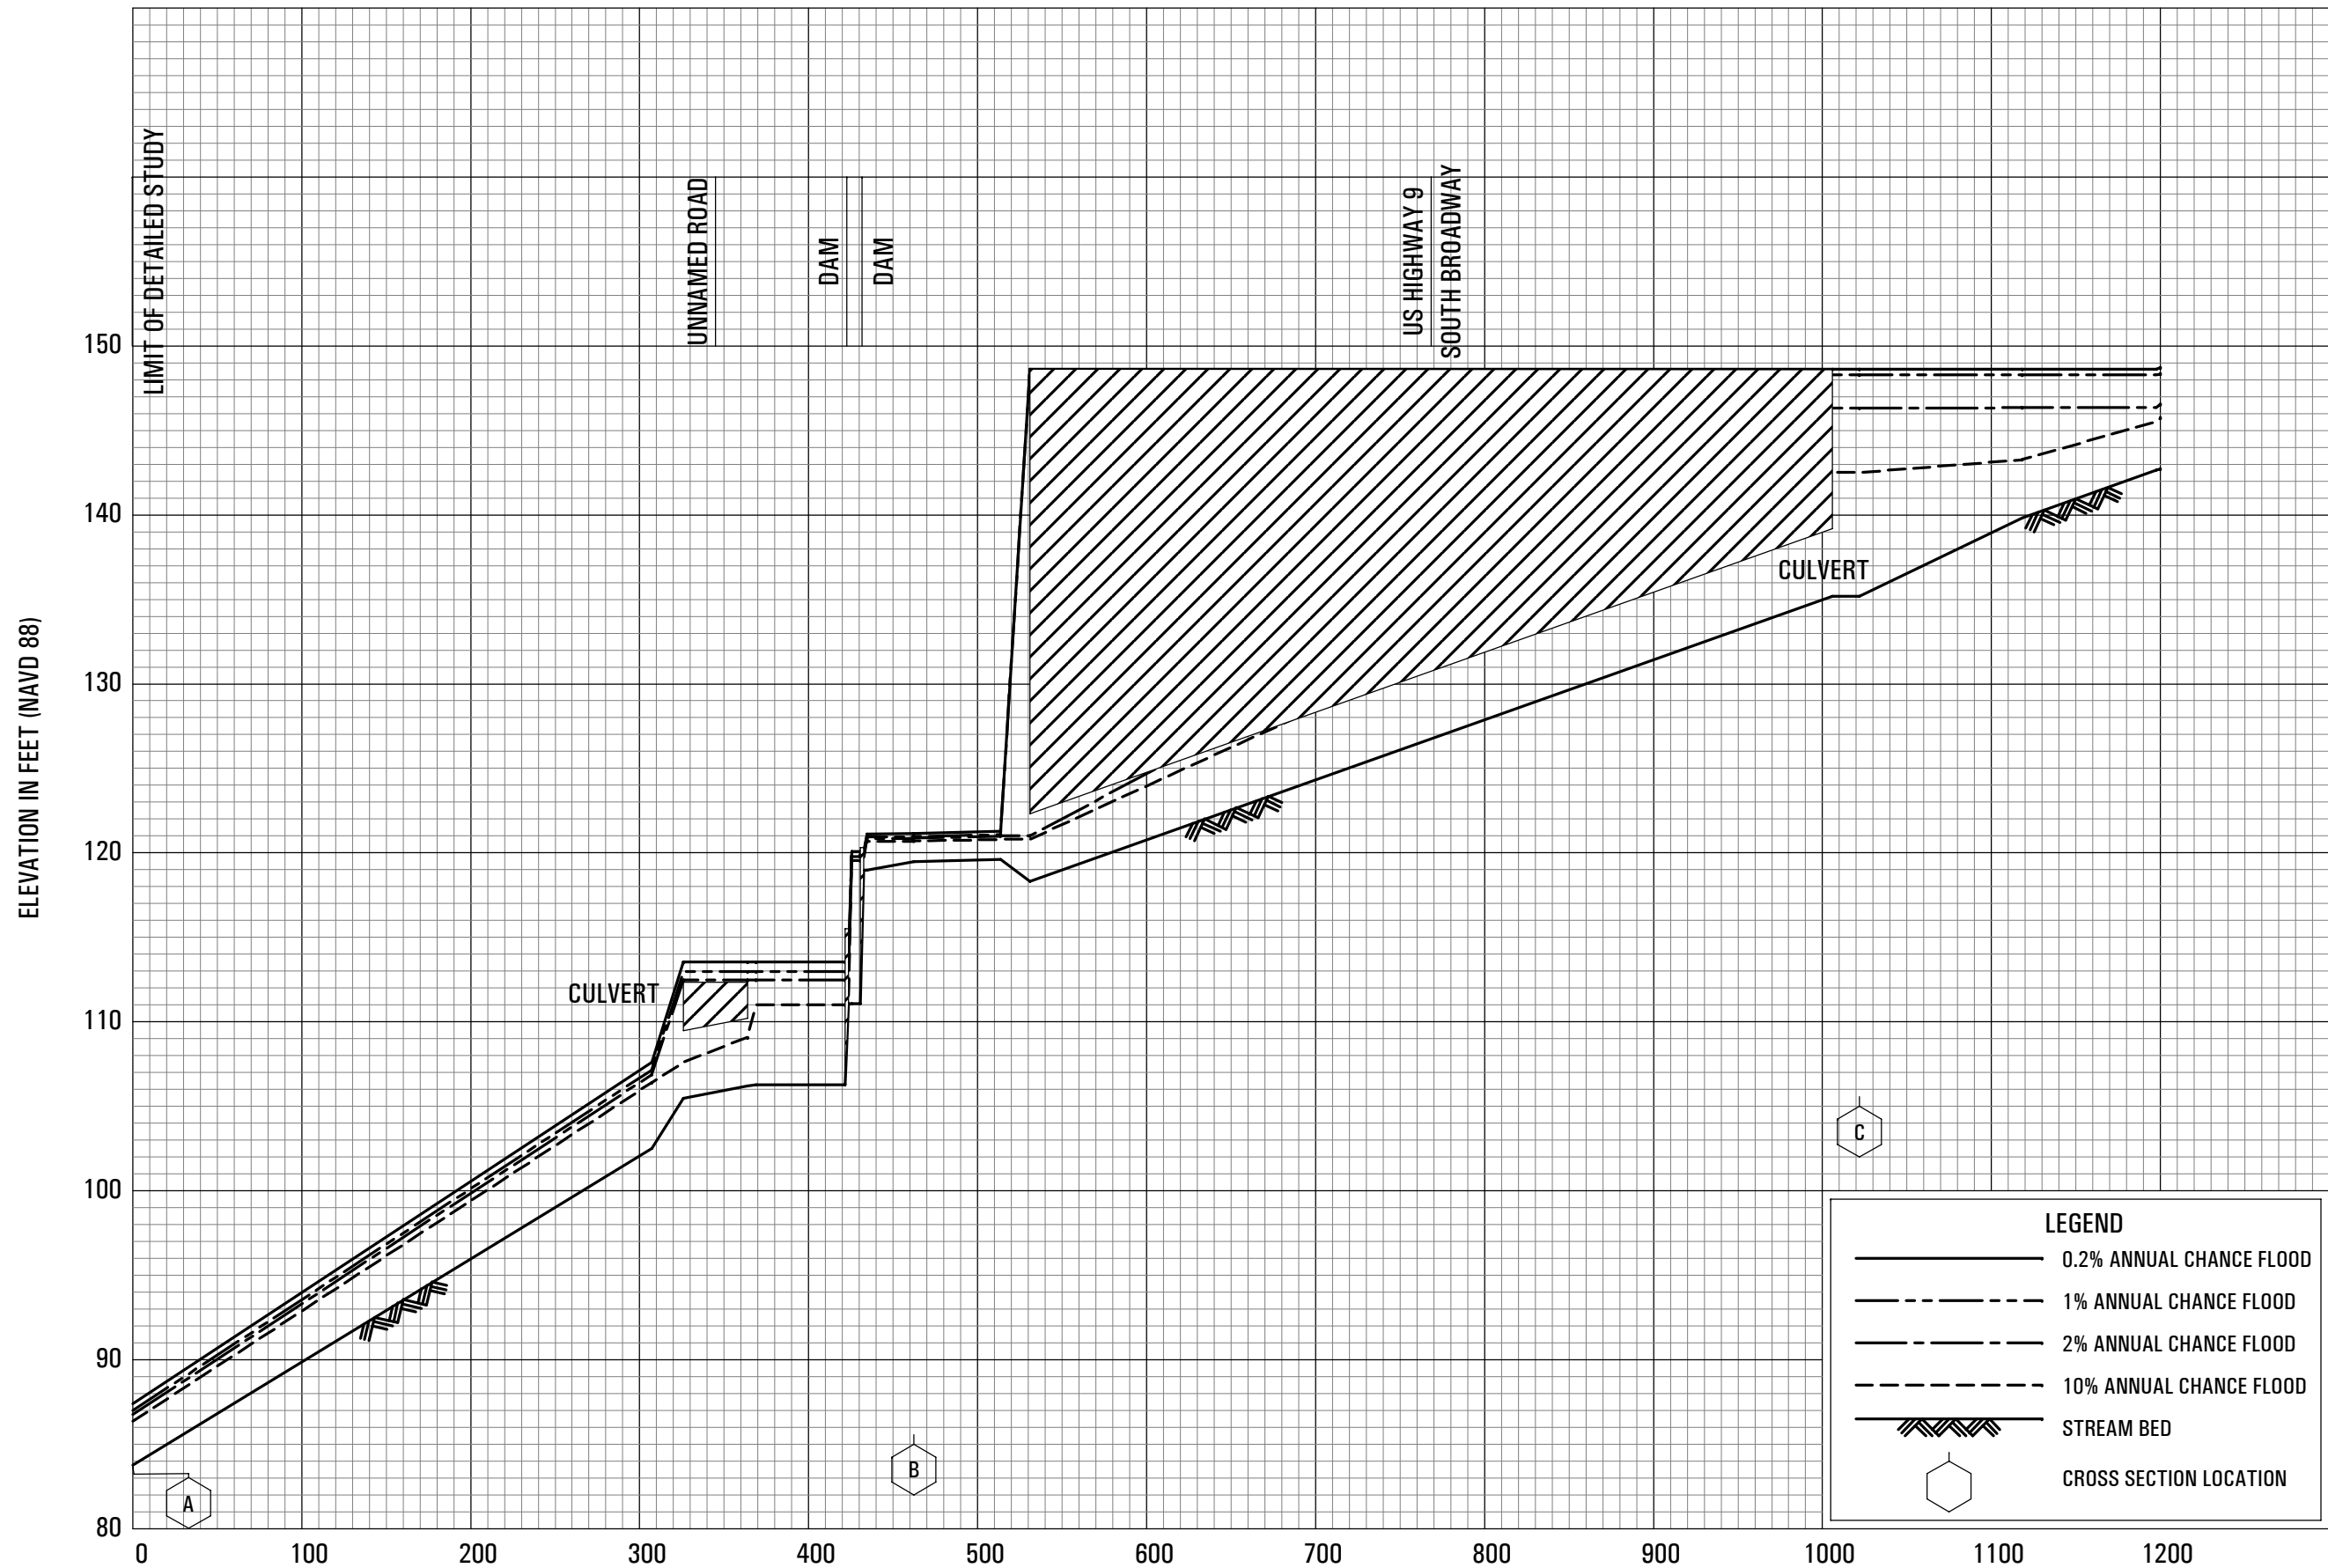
LIMIT OF DETAILED STUDY

UNNAMED ROAD

DAM

DAM

US HIGHWAY 9
SOUTH BROADWAY

ELEVATION IN FEET (NAVD 88)

150

140

130

120

110

100

90

80

CULVERT

CULVERT

A

B

C

LEGEND

0.2% ANNUAL CHANCE FLOOD

1% ANNUAL CHANCE FLOOD

2% ANNUAL CHANCE FLOOD

10% ANNUAL CHANCE FLOOD

STREAM BED

CROSS SECTION LOCATION

0 100 200 300 400 500 600 700 800 900 1000 1100 1200